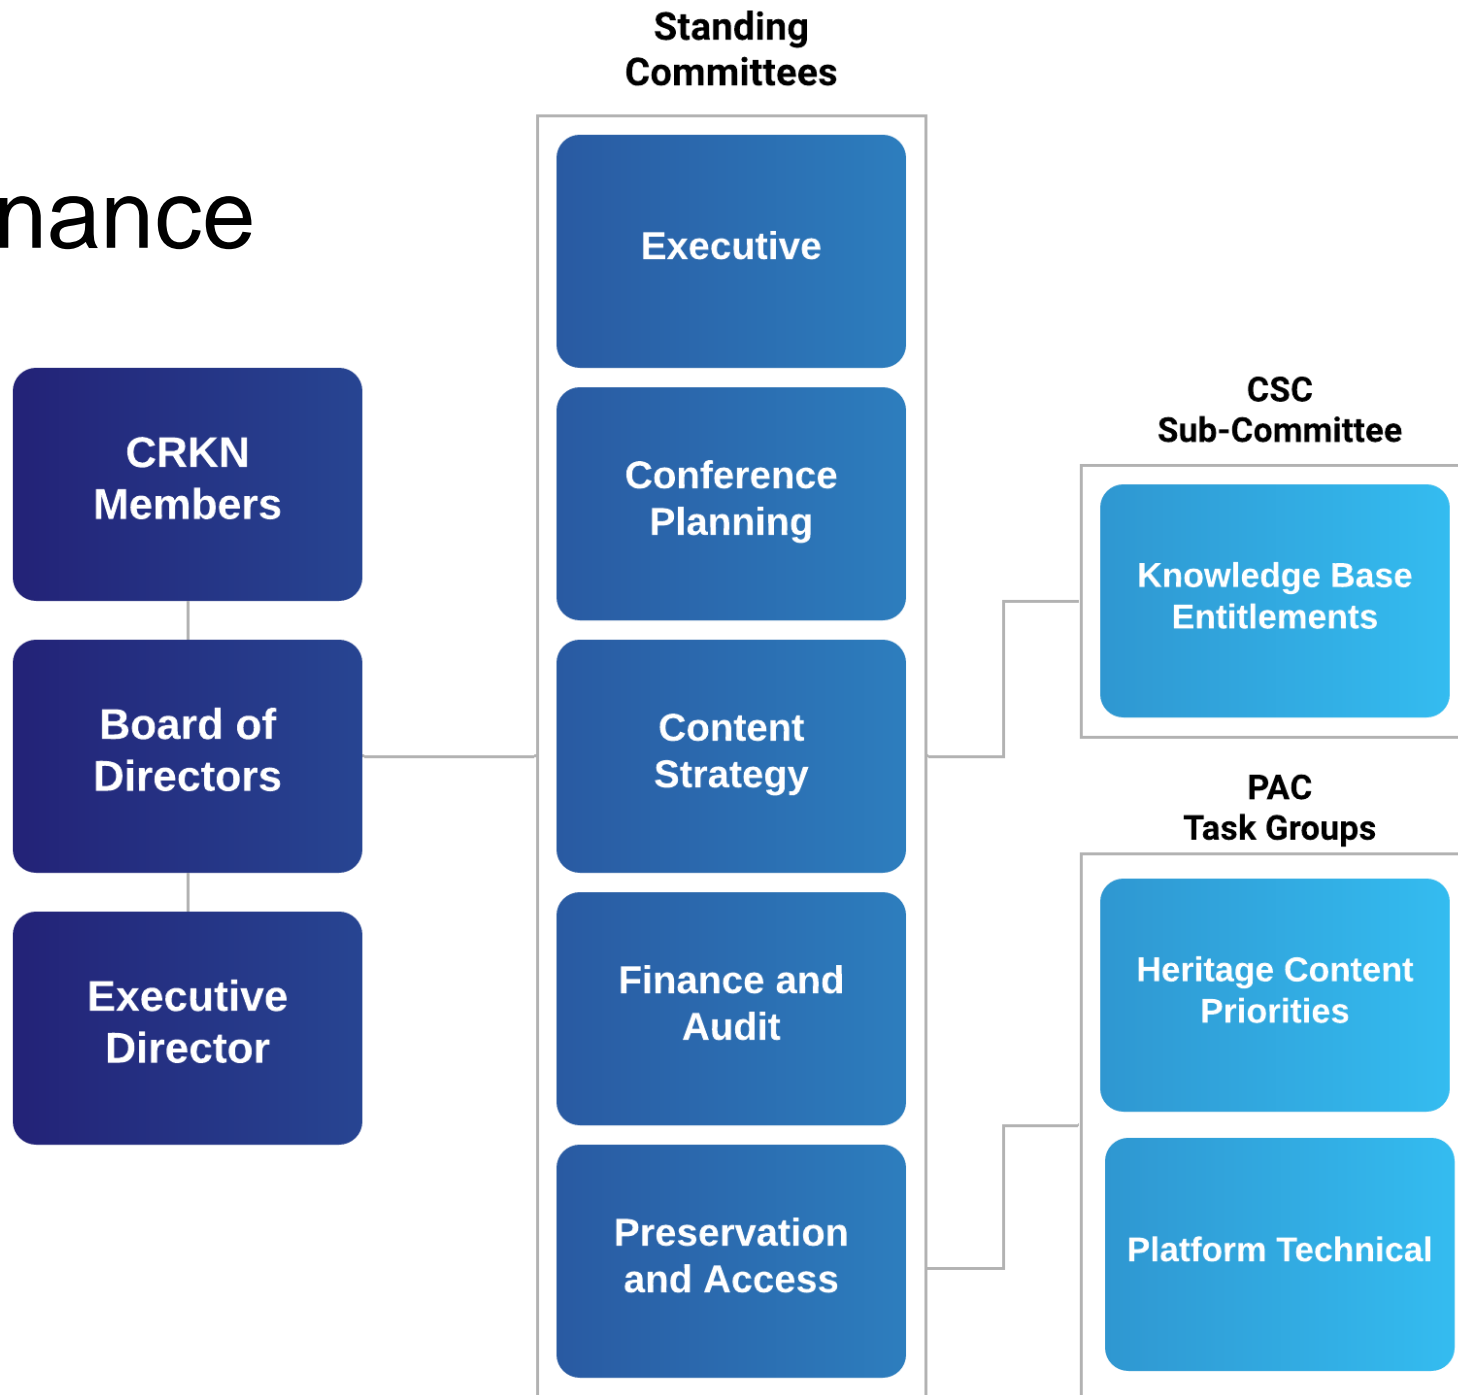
nance

CRKN Members

Board of Directors

Executive Director

Standing Committees

Executive

Conference Planning

Content Strategy

Finance and Audit

Preservation and Access

CSC Sub-Committee

Knowledge Base Entitlements

PAC Task Groups

Heritage Content Priorities

Platform Technical